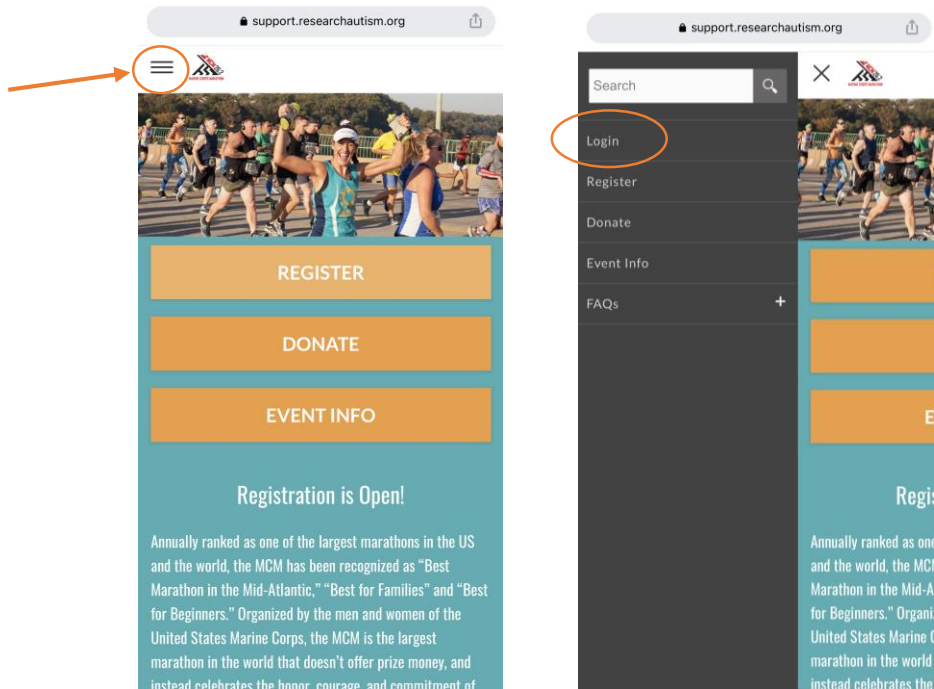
support.researchautism.org

REGISTER

DONATE

EVENT INFO

Registration is Open!

Annually ranked as one of the largest marathons in the US and the world, the MCM has been recognized as "Best Marathon in the Mid-Atlantic," "Best for Families" and "Best for Beginners." Organized by the men and women of the United States Marine Corps, the MCM is the largest marathon in the world that doesn't offer prize money, and instead celebrates the honor, courage, and commitment of

support.researchautism.org

Search

Login

Register

Donate

Event Info

FAQs +

E

Regis

Annually ranked as one and the world, the MCM Marathon in the Mid-A for Beginners." Organi United States Marine C marathon in the world instead celebrates the